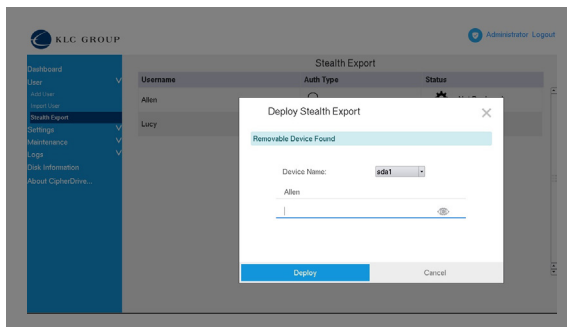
KLC GROUP

Administrator Logout

Dashboard
User
Add User
Import User
Stealth Export
Settings
Maintenance
Logs
Disk Information
About CipherDrive...

Stealth Export

| Username | Auth Type | Status |
|---|---|---|
| Allen | | |
| Lucy | | |

Deploy Stealth Export

Removable Device Found

Device Name: sda1

Allen

Deploy

Cancel